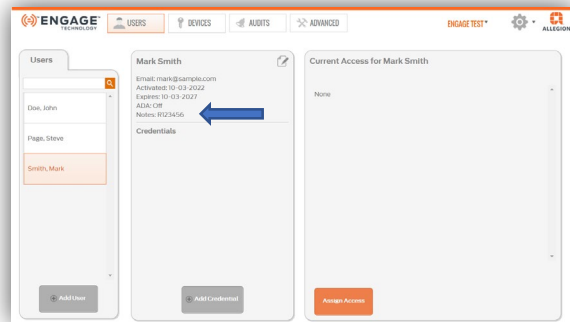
ENGAGE TECHNOLOGY

USERS
DEVICES
AUDITS
ADVANCED

ENGAGE TEST

ALLEGION

Users

Doe, John
Page, Steve
Smith, Mark

Add User

Mark Smith

Email: mark@sample.com
Activated: 10-03-2022
Expires: 10-03-2027
ADA: Off
Notes: R123456

Credentials

Add Credential

Current Access for Mark Smith

None

Assign Access